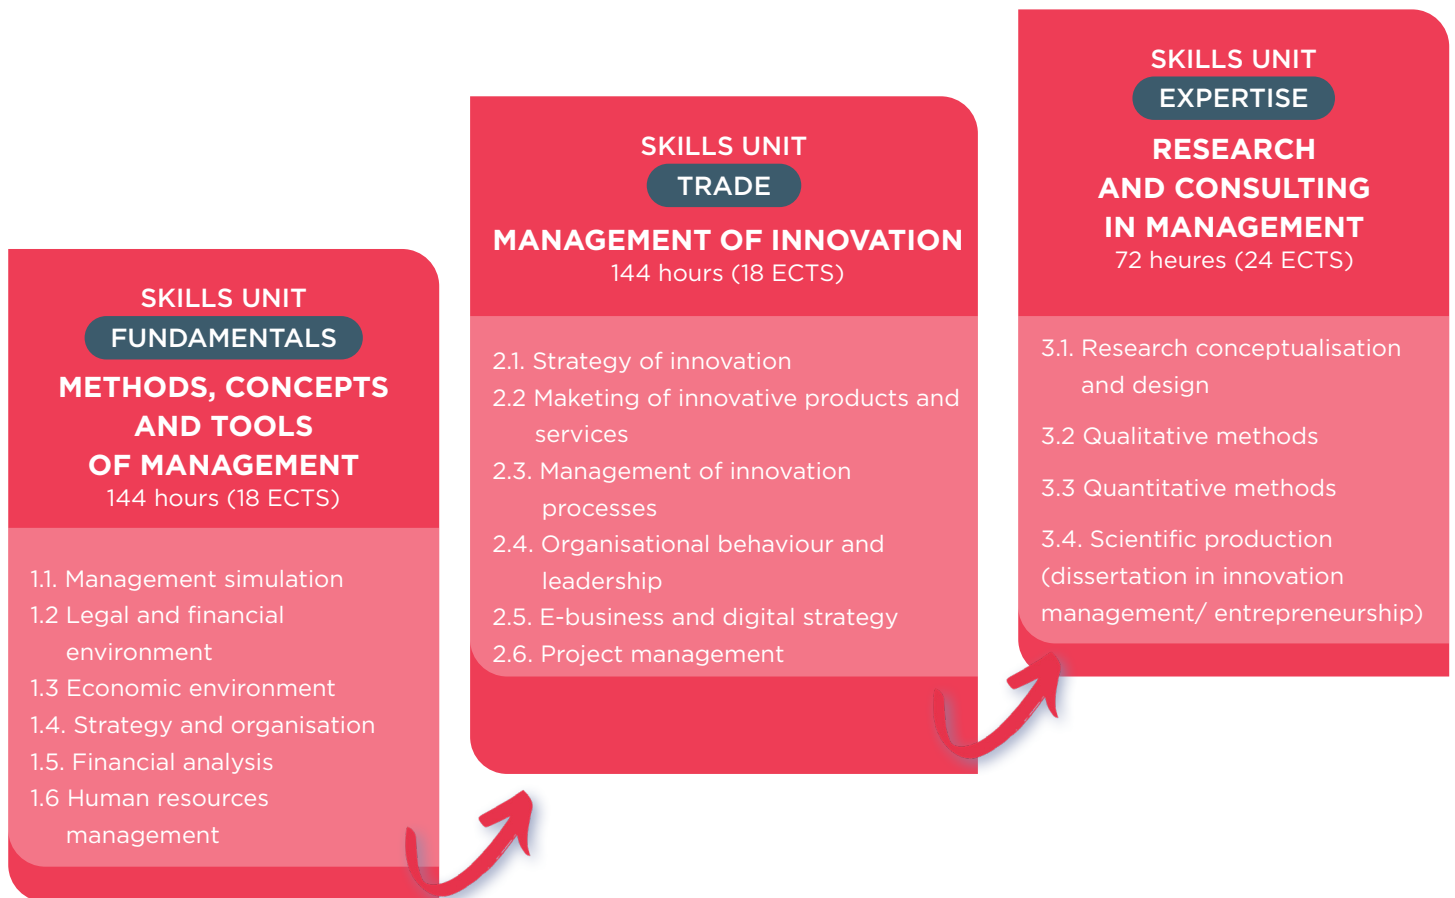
SKILLS UNIT
FUNDAMENTALS
METHODS, CONCEPTS AND TOOLS OF MANAGEMENT
144 hours (18 ECTS)

1.1. Management simulation
1.2 Legal and financial environment
1.3 Economic environment
1.4. Strategy and organisation
1.5. Financial analysis
1.6 Human resources management

SKILLS UNIT
TRADE
MANAGEMENT OF INNOVATION
144 hours (18 ECTS)

2.1. Strategy of innovation
2.2 Maketing of innovative products and services
2.3. Management of innovation processes
2.4. Organisational behaviour and leadership
2.5. E-business and digital strategy
2.6. Project management

SKILLS UNIT
EXPERTISE
RESEARCH AND CONSULTING IN MANAGEMENT
72 heures (24 ECTS)

3.1. Research conceptualisation and design
3.2 Qualitative methods
3.3 Quantitative methods
3.4. Scientific production (dissertation in innovation management/ entrepreneurship)